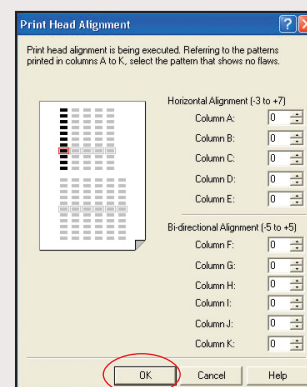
Print Head Alignment

Print head alignment is being executed. Referring to the patterns printed in columns A to K, select the pattern that shows no flaws.

Horizontal Alignment (-3 to +7)
Column A: 0
Column B: 0
Column C: 0
Column D: 0
Column E: 0

Bi-directional Alignment (-5 to +5)
Column F: 0
Column G: 0
Column H: 0
Column I: 0
Column J: 0
Column K: 0

OK Cancel Help